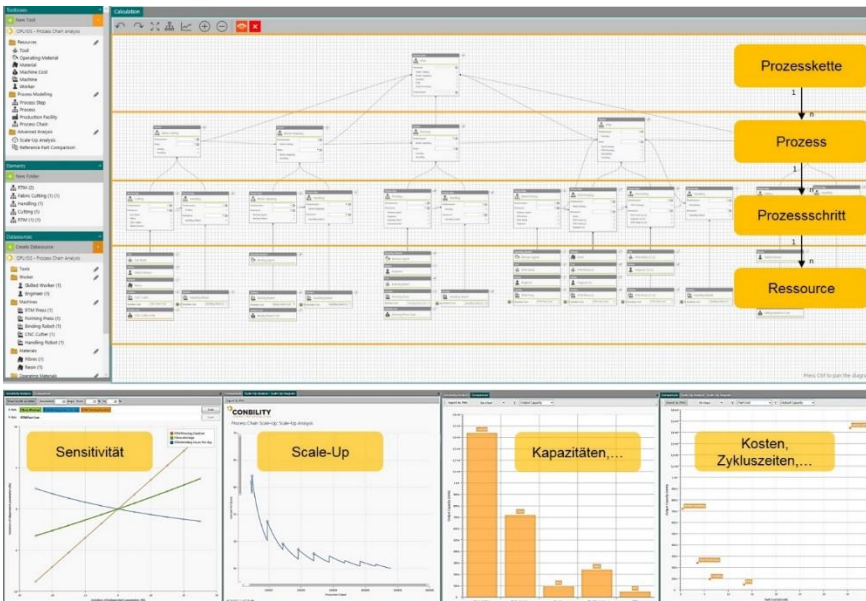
Toolboxes

New Tool

CPL/OG - Prozess Chain Analysis

Resources
Tool
Operating Material
Material
Machine Cost
Machine
Worker
Process Modelling
Process Step
Process
Production Facility
Process Chain
Advanced Analysis
Scale-Up Analysis
Reference Part Comparison

Elements

New Folder

RTM (2)
Fabric Cutting (1) (1)
Handling (1)
Cutting (1)
RTM (1) (1)

Datasources

Create Datasource

CPL/OG - Prozess Chain Analysis

Tools
Worker
Skilled Worker (1)
Engineer (1)
Machines
RTM Press (1)
Forming Press (1)
Binding Robot (1)
CNC Cutter (1)
Handling Robot (1)
Materials
Fibres (1)
Resin (1)

Calculation

Prozesskette

1

n

Prozess

1

n

Prozessschritt

1

n

Ressource

Press Ctrl to pan the diagram

Sensitivität

Scale-Up

CONBILITY

Process Chain Scale-Up: Scale-Up Analysis

Kapazitäten,...

Kosten, Zykluszeiten,...